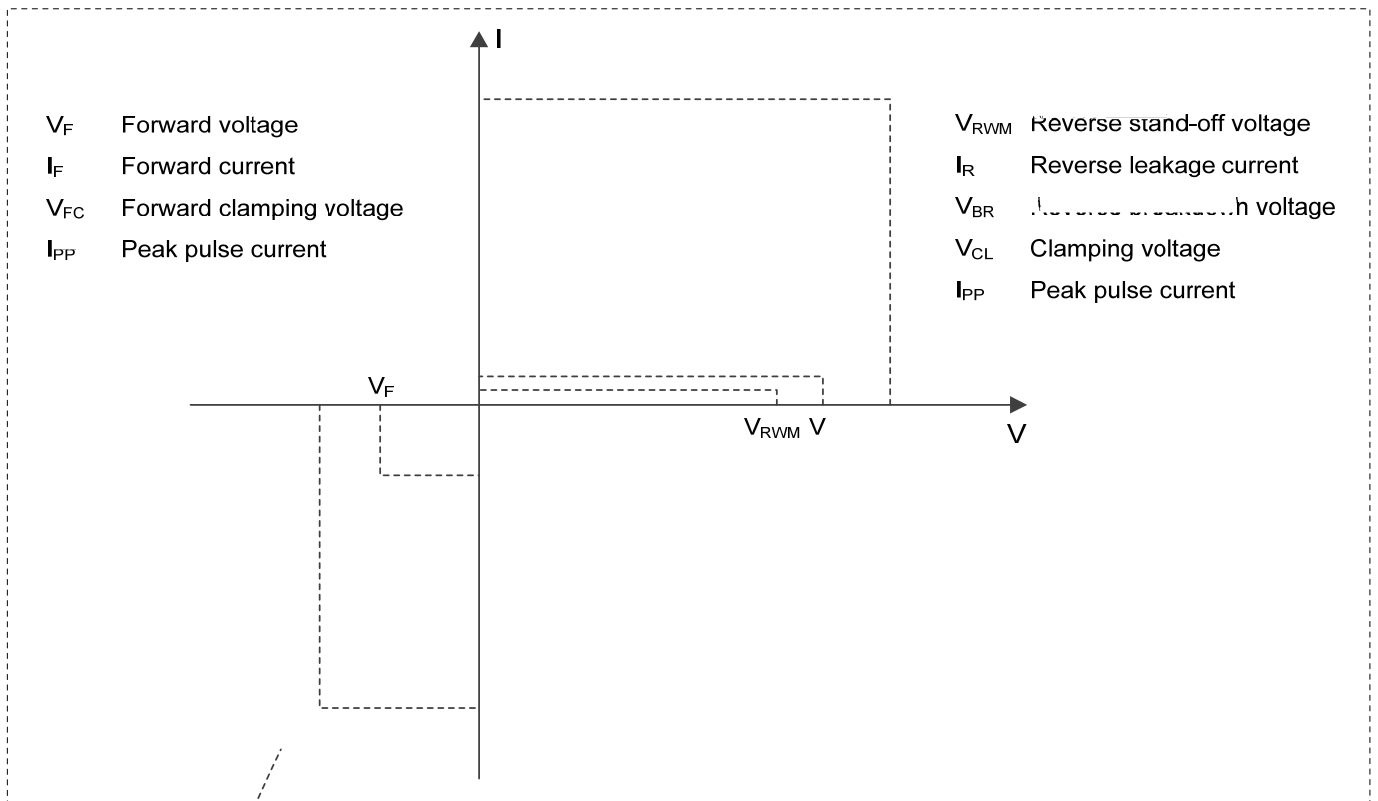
I

$V_F$ Forward voltage
$I_F$ Forward current
$V_{FC}$ Forward clamping voltage
$I_{PP}$ Peak pulse current

$V_{RWM}$ Reverse stand-off voltage
$I_R$ Reverse leakage current
$V_{BR}$ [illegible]h voltage
$V_{CL}$ Clamping voltage
$I_{PP}$ Peak pulse current

$V_F$

$V_{RWM}$ V

V